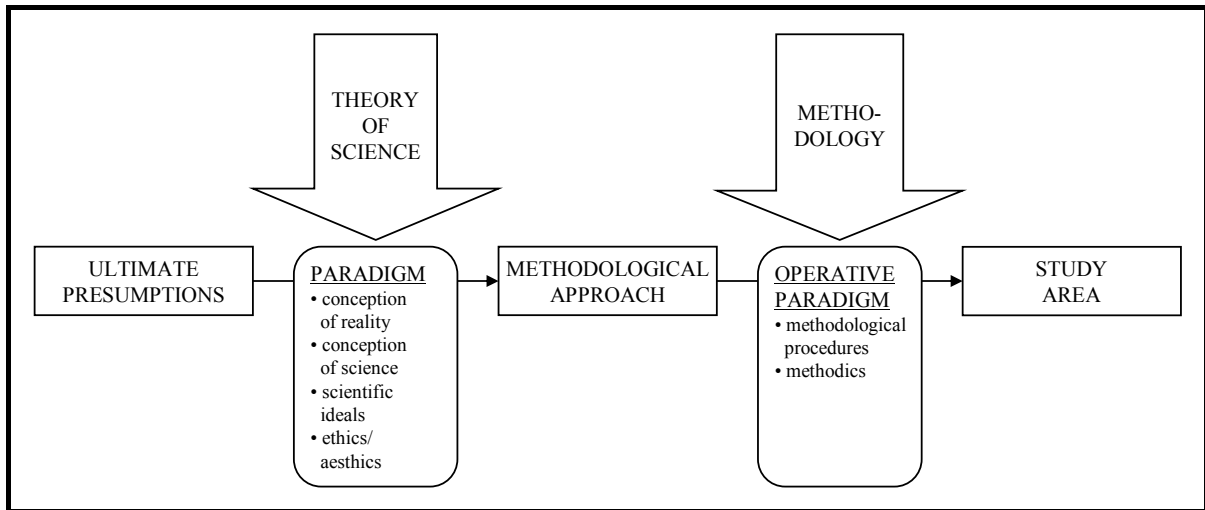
THEORY OF SCIENCE

METHODOLOGY

ULTIMATE PRESUMPTIONS

PARADIGM
• conception of reality
• conception of science
• scientific ideals
• ethics/ aesthics

METHODOLOGICAL APPROACH

OPERATIVE PARADIGM
• methodological procedures
• methodics

STUDY AREA